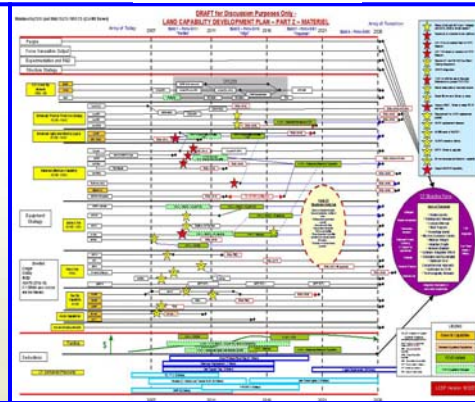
DRAFT for Discussion Purposes Only
LAND CAPABILITY DEVELOPMENT PLAN – PART 2 – MATERIEL

Army of Today

Army of Transition

People

Force Transition Output

Experimentation and R&D

Structure Strategy

Equipment Strategy

Sustainment

Infrastructure

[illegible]